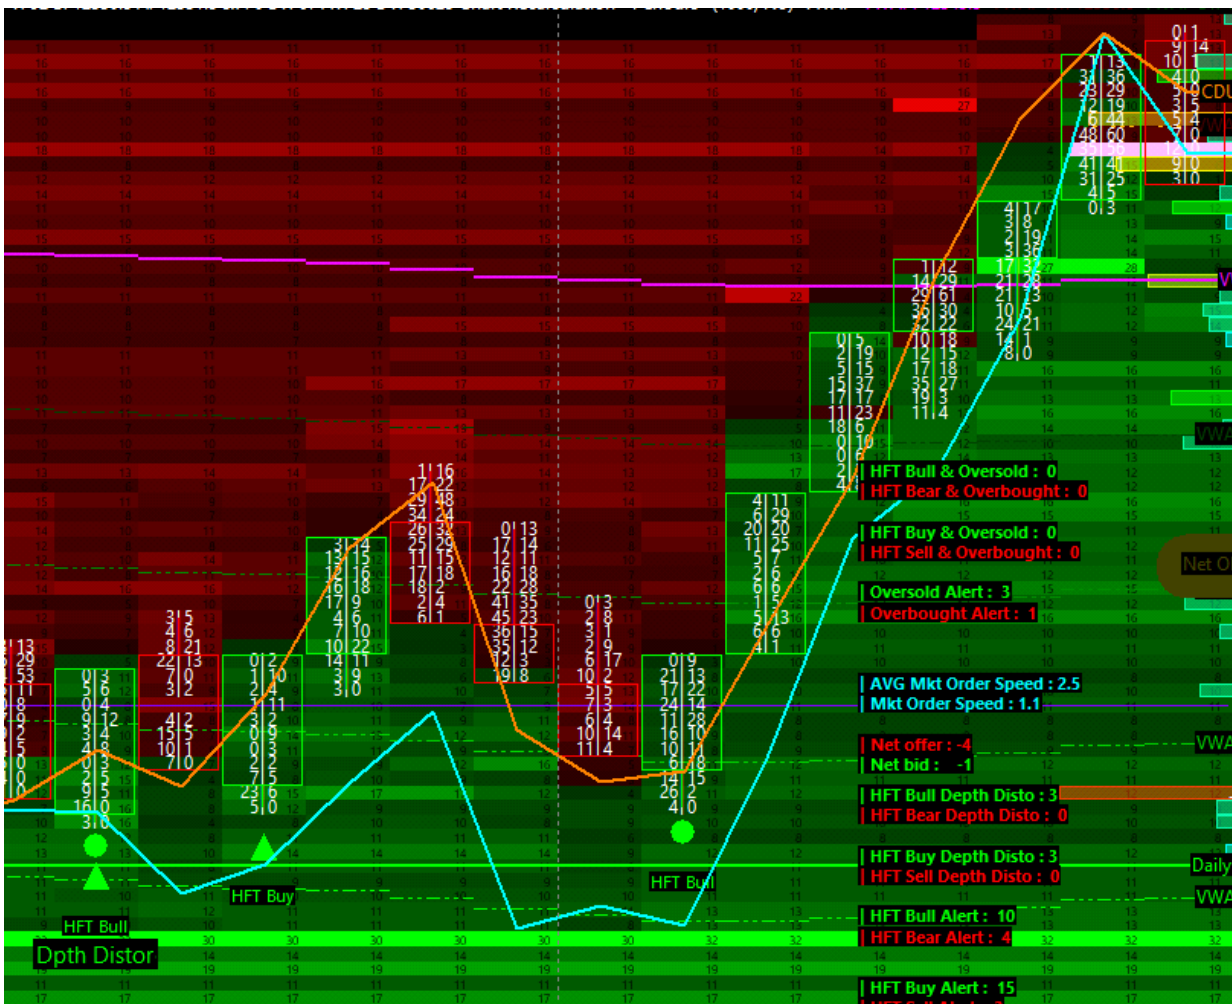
| HFT Bull & Oversold : 0
| HFT Bear & Overbought : 0

| HFT Buy & Oversold : 0
| HFT Sell & Overbought : 0

| Oversold Alert : 3
| Overbought Alert : 1

| AVG Mkt Order Speed : 2.5
| Mkt Order Speed : 1.1

| Net offer : -4
| Net bid : -1

| HFT Bull Depth Disto : 3
| HFT Bear Depth Disto : 0

| HFT Buy Depth Disto : 3
| HFT Sell Depth Disto : 0

| HFT Bull Alert : 10
| HFT Bear Alert : 4

| HFT Buy Alert : 15

HFT Bull
Dpth Distor
HFT Buy
HFT Bull
CDU
VWA
Net O
VWA
Daily
VWA